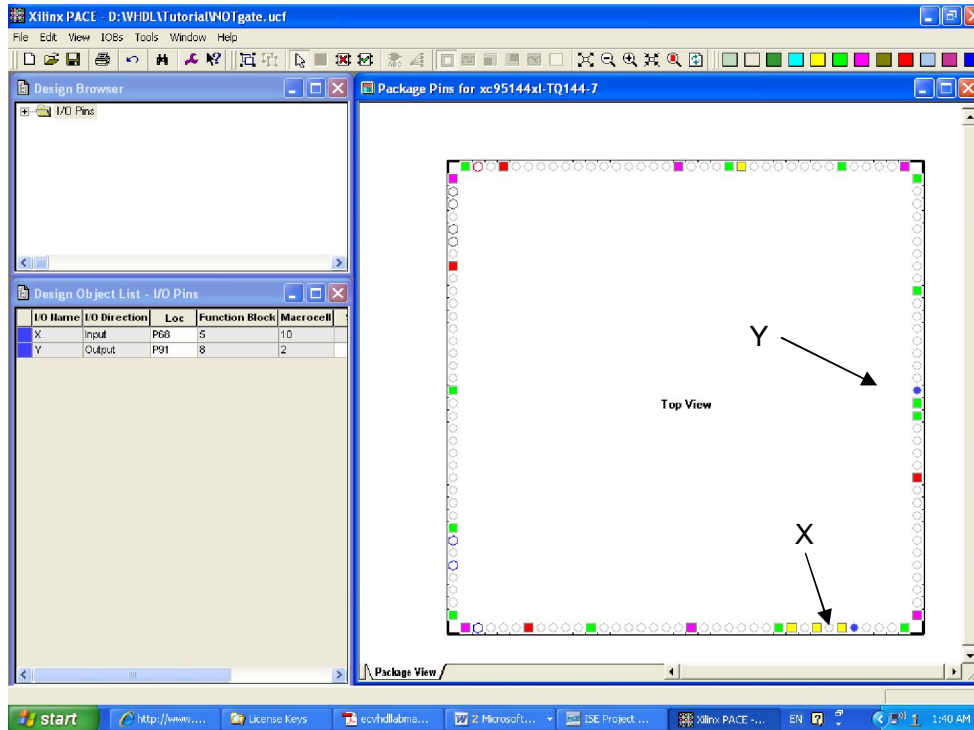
Xilinx PACE - D:\VHDL\Tutorial\NOTgate.ucf

File Edit View IOBs Tools Window Help

Design Browser

I/O Pins

Design Object List - I/O Pins

| I/O Name | I/O Direction | Loc | Function Block | Macrocell |
|---|---|---|---|---|
| X | Input | P68 | 5 | 10 |
| Y | Output | P91 | 8 | 2 |

Package Pins for xc95144xl-TQ144-7

Y

Top View

X

Package View

start http://www.... License Keys ecvhdllabma... 2 Microsoft... ISE Project ... Xilinx PACE -... EN 1:40 AM